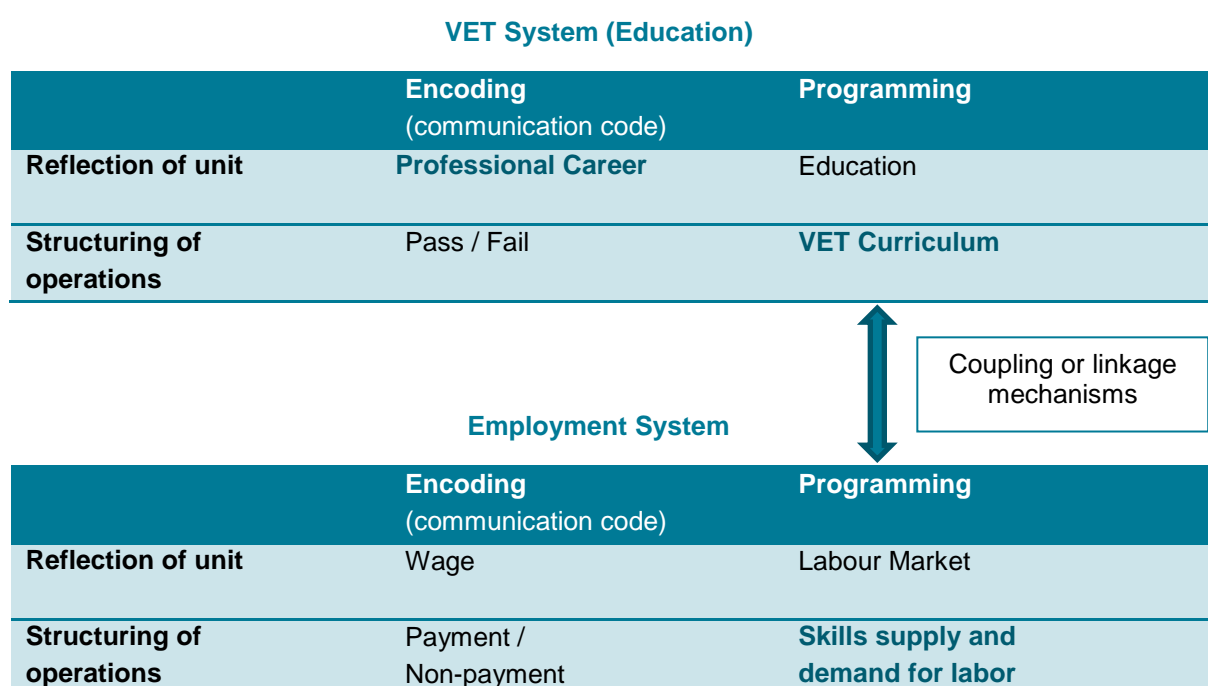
VET System (Education)

| | Encoding (communication code) | Programming |
|---|---|---|
| Reflection of unit | Professional Career | Education |
| Structuring of operations | Pass / Fail | VET Curriculum |

Coupling or linkage mechanisms

Employment System

| | Encoding (communication code) | Programming |
|---|---|---|
| Reflection of unit | Wage | Labour Market |
| Structuring of operations | Payment / Non-payment | Skills supply and demand for labor |